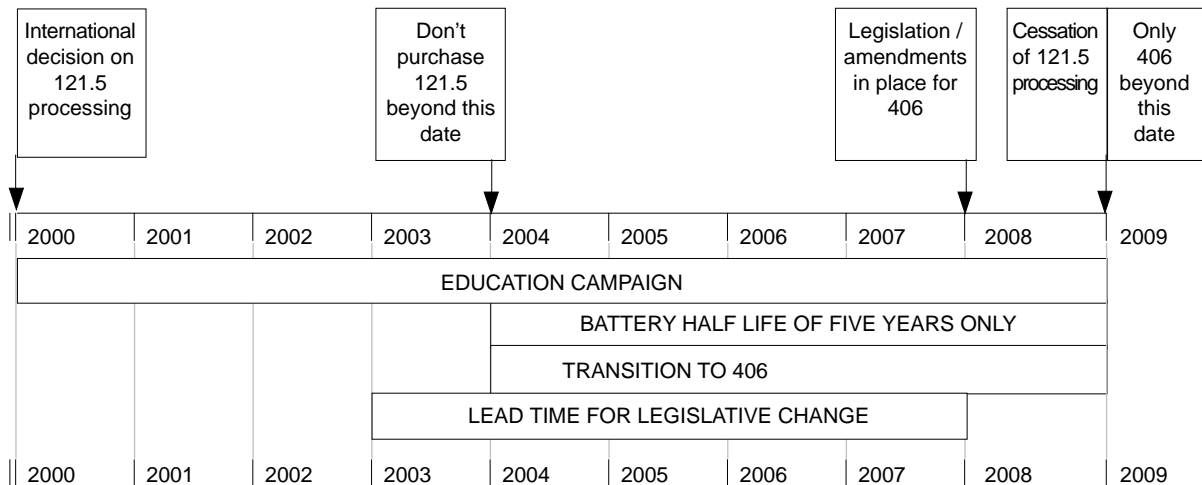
International decision on 121.5 processing

Don't purchase 121.5 beyond this date

Legislation / amendments in place for 406

Cessation of 121.5 processing

Only 406 beyond this date

2000 2001 2002 2003 2004 2005 2006 2007 2008 2009

EDUCATION CAMPAIGN

BATTERY HALF LIFE OF FIVE YEARS ONLY

TRANSITION TO 406

LEAD TIME FOR LEGISLATIVE CHANGE

2000 2001 2002 2003 2004 2005 2006 2007 2008 2009